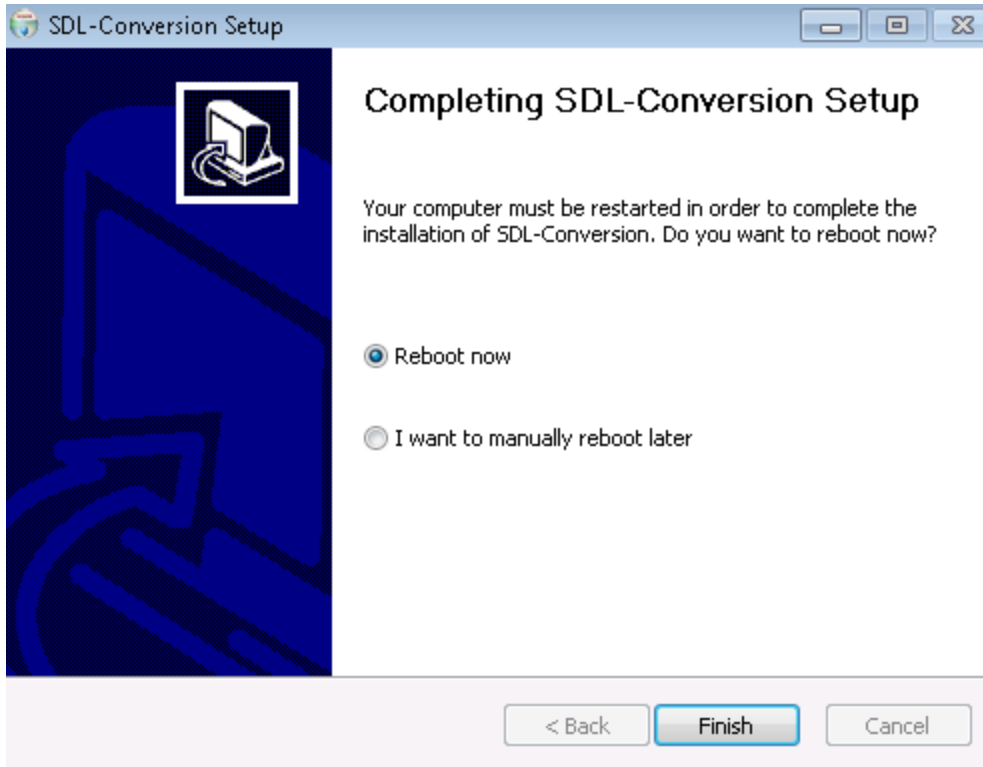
SDL-Conversion Setup

Completing SDL-Conversion Setup

Your computer must be restarted in order to complete the installation of SDL-Conversion. Do you want to reboot now?

Reboot now

I want to manually reboot later

< Back

Finish

Cancel